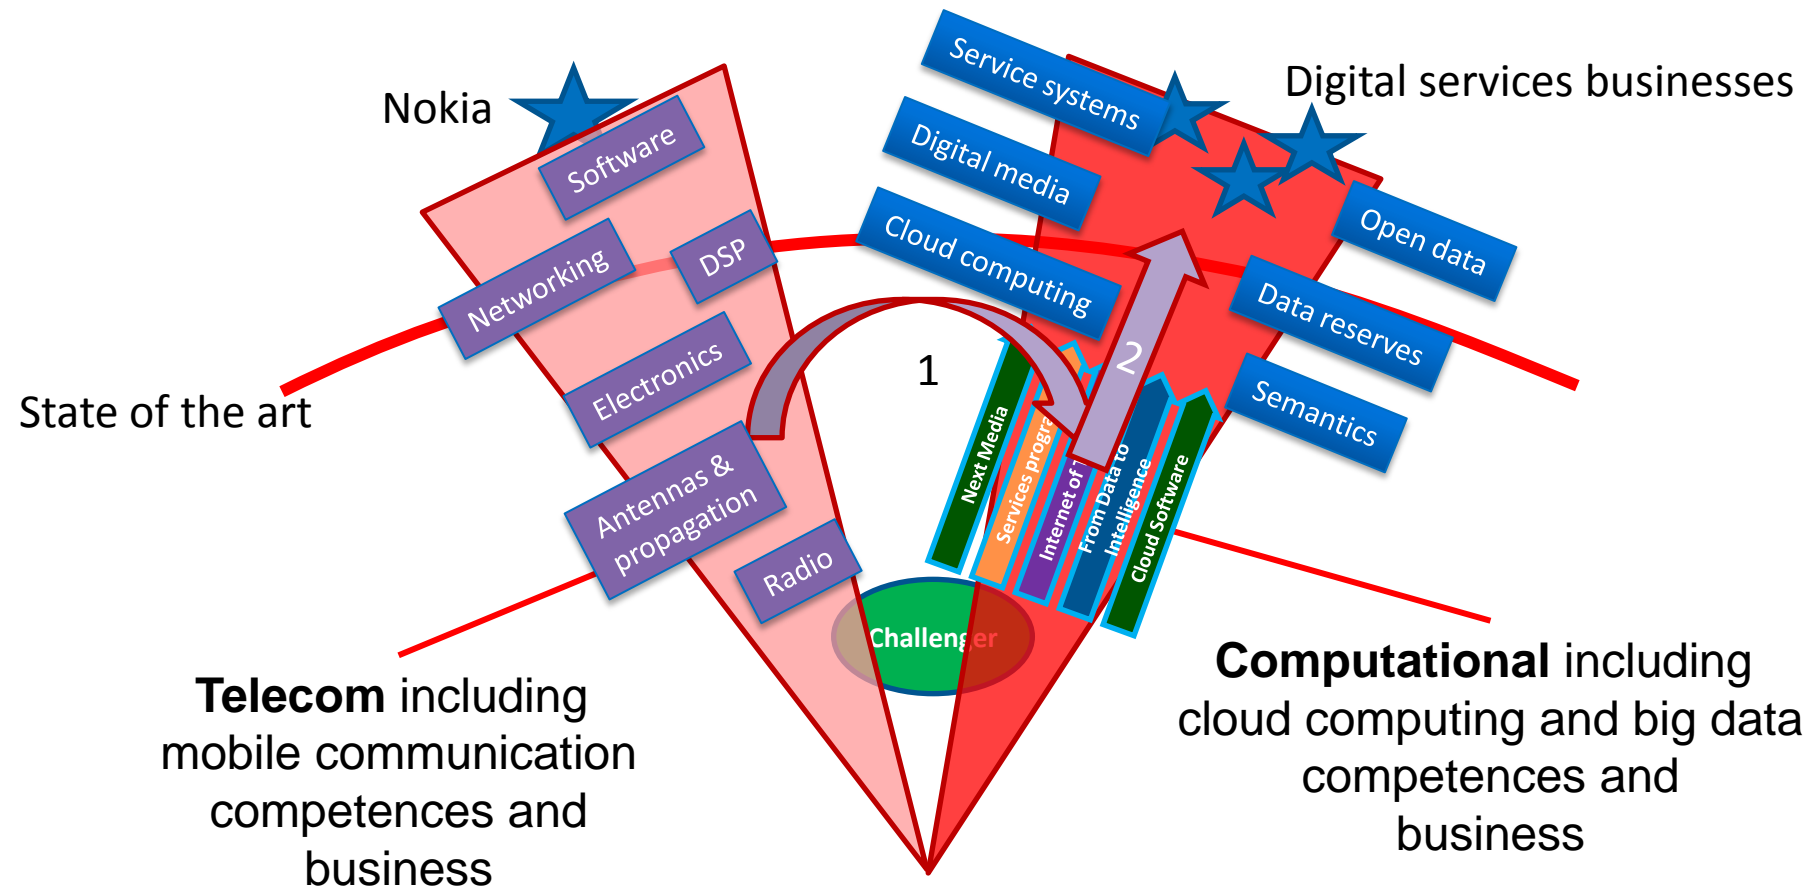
Nokia

Software

Networking

DSP

Electronics

Antennas & propagation

Radio

State of the art

Service systems

Digital services businesses

Digital media

Cloud computing

Open data

Data reserves

Semantics

1

2

Next Media

Services progr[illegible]

Internet of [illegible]

From Data to Intelligence

Cloud Software

Challenger

**Telecom** including mobile communication competences and business

**Computational** including cloud computing and big data competences and business